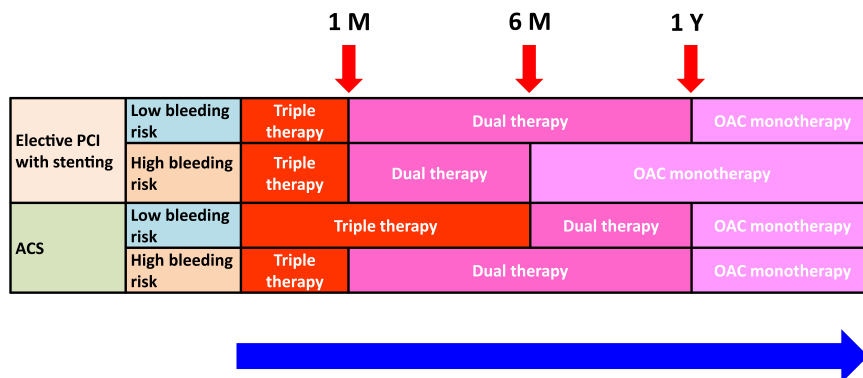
1 M

6 M

1 Y

| Elective PCI with stenting | Low bleeding risk | Triple therapy | Dual therapy | | OAC monotherapy |
|---|---|---|---|---|---|
| | High bleeding risk | Triple therapy | Dual therapy | OAC monotherapy | |
| ACS | Low bleeding risk | Triple therapy | | Dual therapy | OAC monotherapy |
| | High bleeding risk | Triple therapy | Dual therapy | | OAC monotherapy |